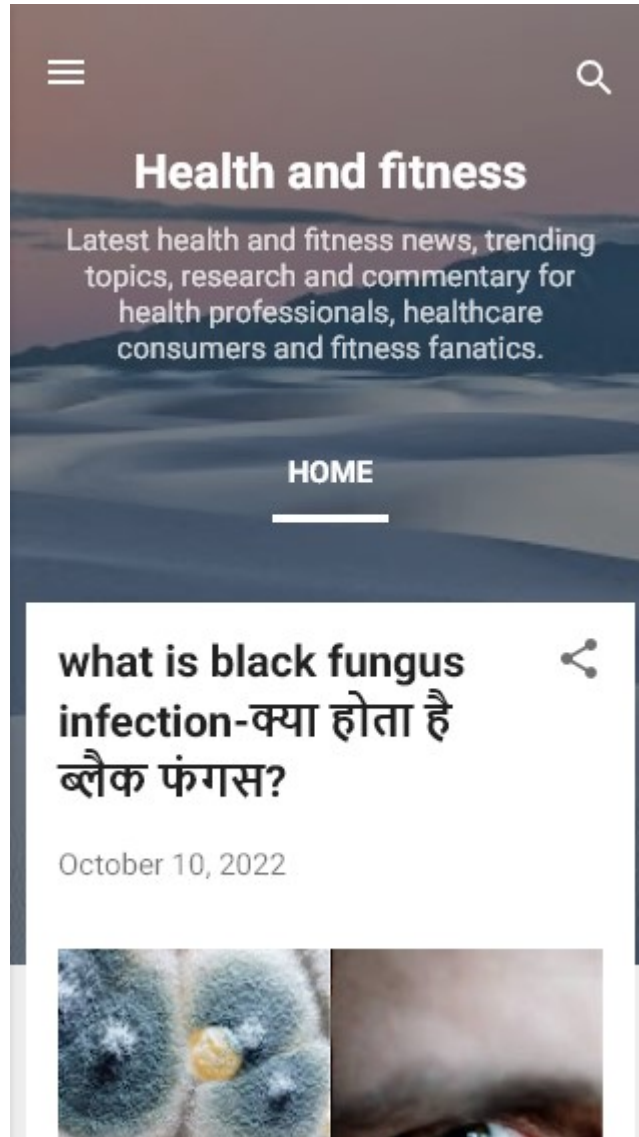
Health and fitness

Latest health and fitness news, trending topics, research and commentary for health professionals, healthcare consumers and fitness fanatics.

HOME

what is black fungus infection-क्या होता है ब्लैक फंगस?

October 10, 2022